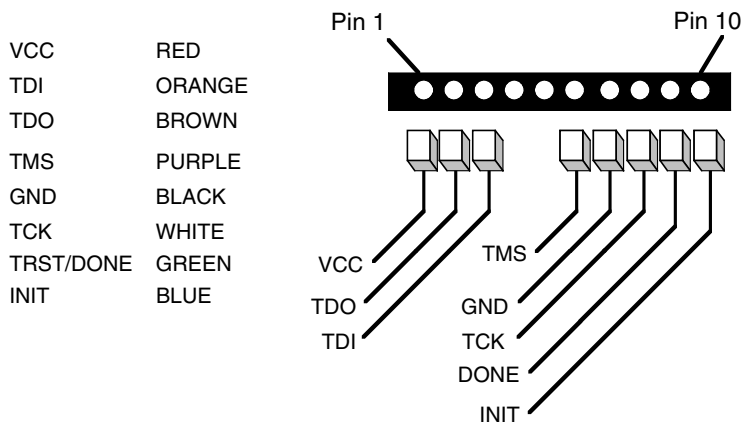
| | |
|---|---|
| VCC | RED |
| TDI | ORANGE |
| TDO | BROWN |
| TMS | PURPLE |
| GND | BLACK |
| TCK | WHITE |
| TRST/DONE | GREEN |
| INIT | BLUE |

Pin 1

Pin 10

VCC

TDO

TDI

TMS

GND

TCK

DONE

INIT